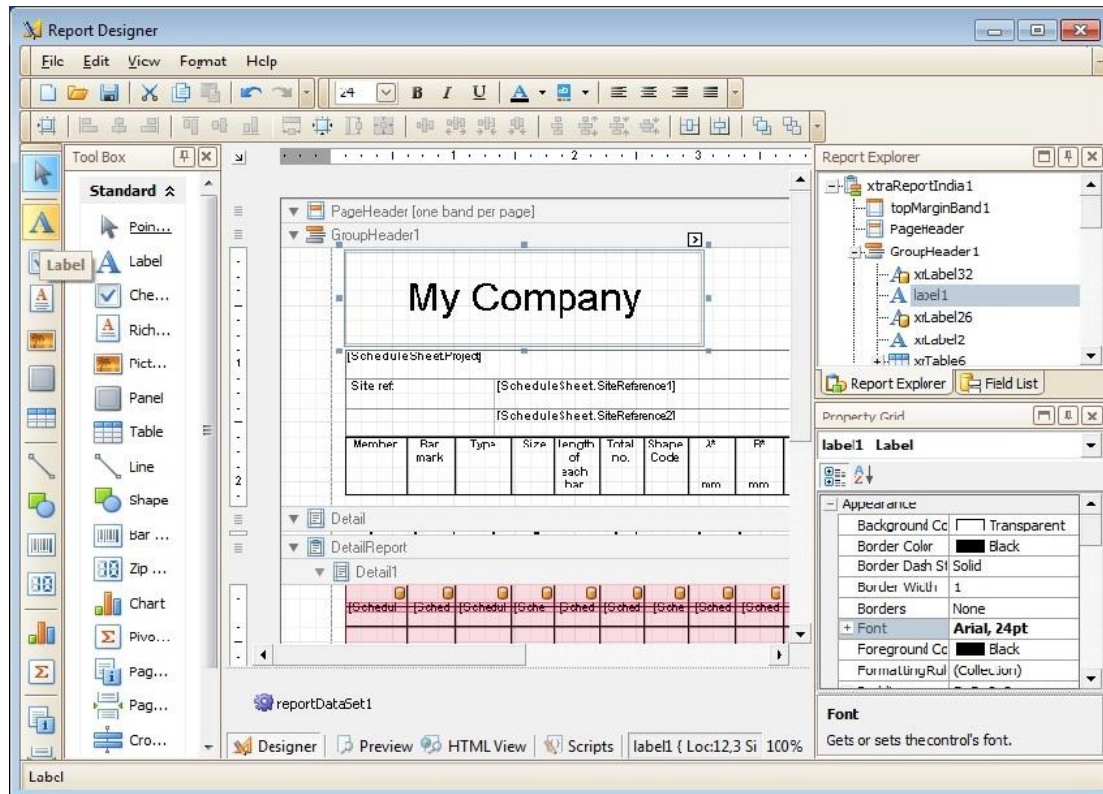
Report Designer

File Edit View Format Help

24

Tool Box

Standard

Label

Poin...
Label
Che...
Rich...
Pict...
Panel
Table
Line
Shape
Bar ...
Zip ...
Chart
Pivo...
Pag...
Pag...
Cro...

1 2 3

PageHeader [one band per page]
GroupHeader1

My Company

[ScheduleSheetProject]
Site ref.
[ScheduleSheet.SiteReference1]
[ScheduleSheet.SiteReference2]

| Member | Bar mark | Type | Size | length of each bar | Total no. | Shape Code | A* mm | B* mm |
|---|---|---|---|---|---|---|---|---|

Detail
DetailReport
Detail1

[Schedul [Sched [Schedul [Sche [Sched [Sched [Sche [Sched [Sched

reportDataSet1

Designer | Preview | HTML View | Scripts | label1 { Loc:12,3 Si 100%

Report Explorer

xtraReportIndia1
topMarginBand1
PageHeader
GroupHeader1
xrLabel32
label1
xrLabel26
xrLabel2
xrTable6

Report Explorer | Field List

Property Grid

label1 Label

| Appearance | |
|---|---|
| Background Co | Transparent |
| Border Color | Black |
| Border Dash St | Solid |
| Border Width | 1 |
| Borders | None |
| + Font | Arial, 24pt |
| Foreground Co | Black |
| FormattingRul | (Collection) |

Font
Gets or sets the control's font.

Label